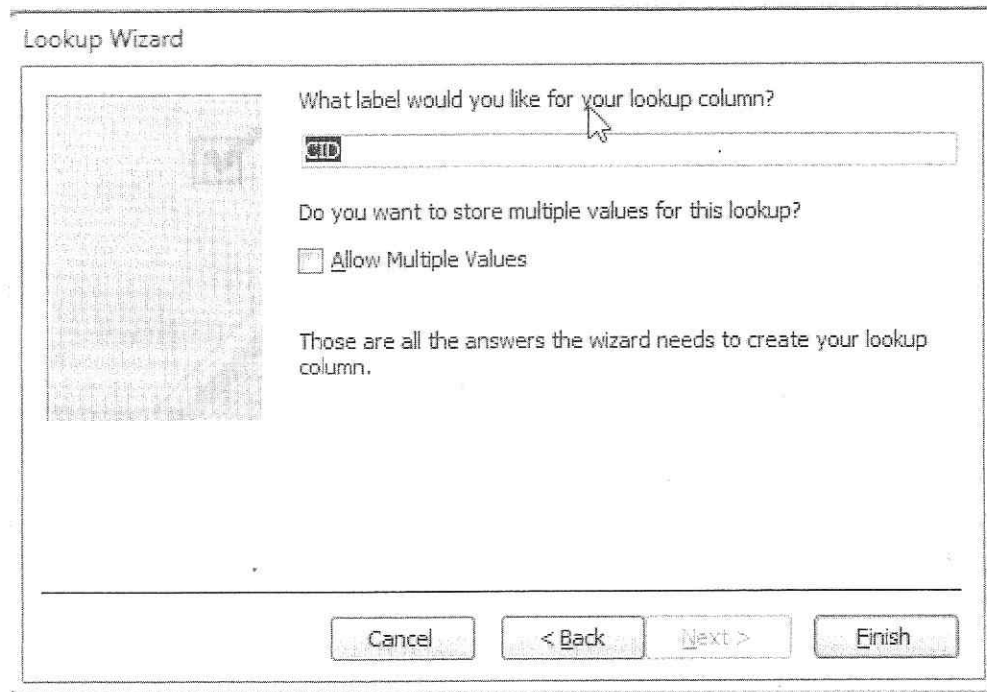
Lookup Wizard

What label would you like for your lookup column?

SID

Do you want to store multiple values for this lookup?

Allow Multiple Values

Those are all the answers the wizard needs to create your lookup column.

Cancel

< Back

Next >

Finish